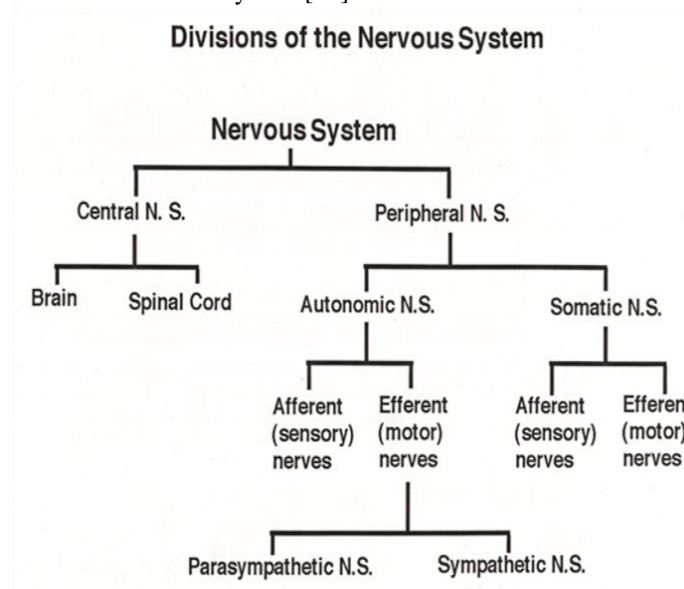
Divisions of the Nervous System

Nervous System

Central N. S.

Peripheral N. S.

Brain

Spinal Cord

Autonomic N.S.

Somatic N.S.

Afferent (sensory) nerves

Efferent (motor) nerves

Afferent (sensory) nerves

Efferen (motor) nerves

Parasympathetic N.S.

Sympathetic N.S.